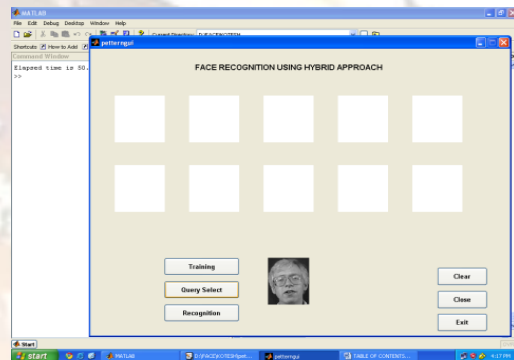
MATLAB
File Edit Debug Desktop Window Help
Current Directory: D:\FACE\CITECH\
Shortcuts How to Add
Command Window
Elapsed time is 50.
>>
petterngui
FACE RECOGNITION USING HYBRID APPROACH
Training
Query Select
Recognition
Clear
Close
Exit
Start
start
MATLAB
D:\FACE\CITECH\pet...
petterngui
TABLE OF CONTENTS...
4:17 PM